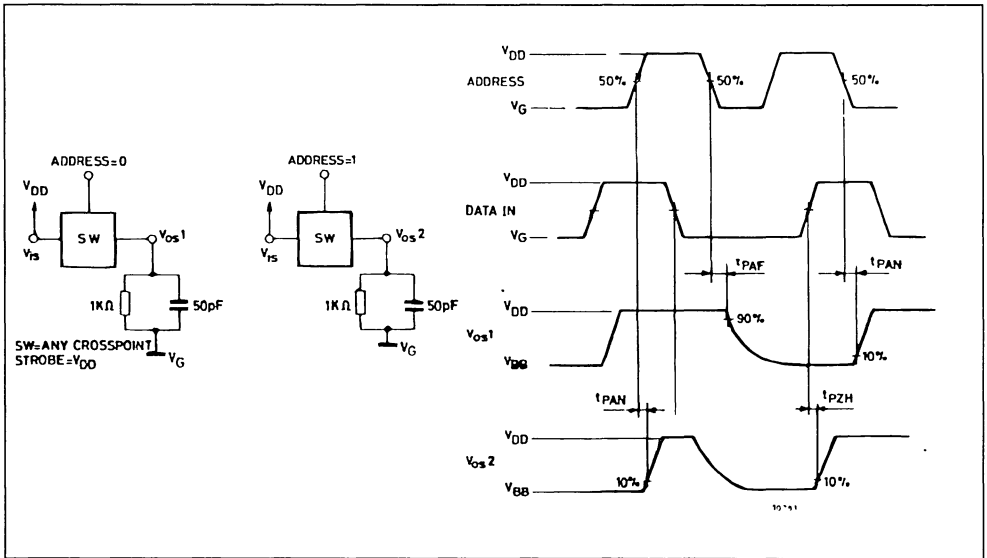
ADDRESS=0

$V_{DD}$

SW

$V_{os}1$

$V_{is}$

1KΩ

50pF

SW=ANY CROSSPOINT
STROBE=$V_{DD}$

$V_G$

ADDRESS=1

$V_{DD}$

SW

$V_{os}2$

$V_{is}$

1KΩ

50pF

$V_G$

$V_{DD}$

ADDRESS

50%

50%

50%

$V_G$

$V_{DD}$

DATA IN

$V_G$

$t_{PAF}$

$t_{PAN}$

$V_{DD}$

$V_{os}1$

90%

$V_{BB}$

10%

$t_{PAN}$

$t_{PZH}$

$V_{DD}$

$V_{os}2$

$V_{BB}$

10%

10%

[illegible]